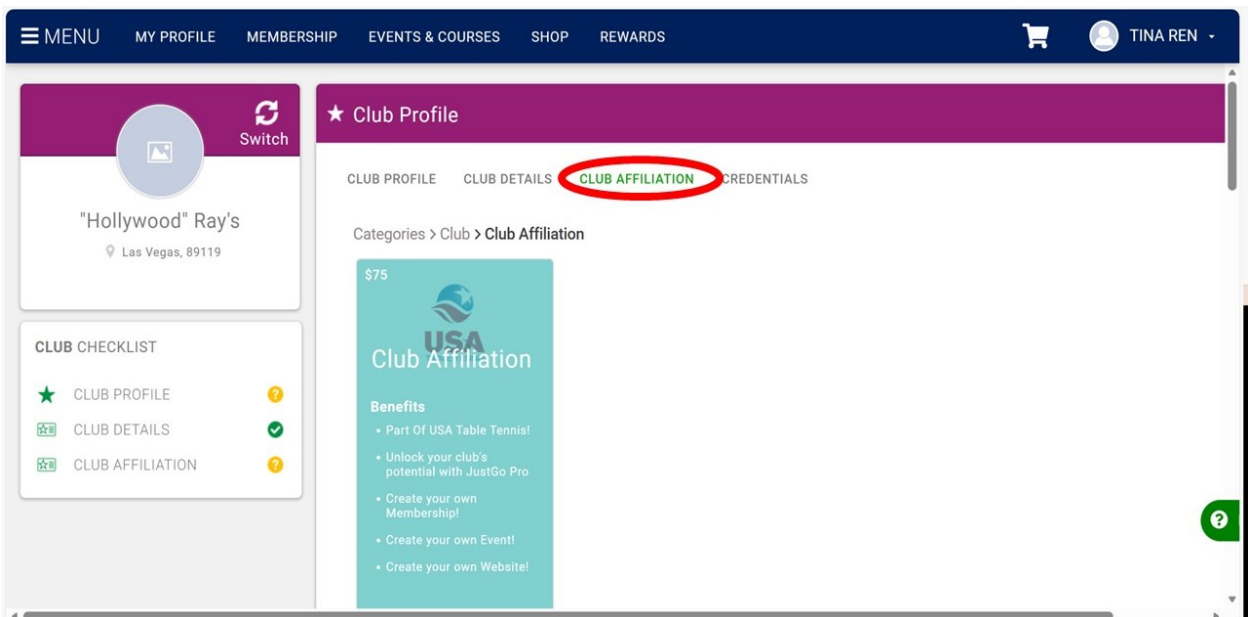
MENU MY PROFILE MEMBERSHIP EVENTS & COURSES SHOP REWARDS TINA REN

Switch

"Hollywood" Ray's

Las Vegas, 89119

CLUB CHECKLIST

CLUB PROFILE

CLUB DETAILS

CLUB AFFILIATION

★ Club Profile

CLUB PROFILE CLUB DETAILS CLUB AFFILIATION CREDENTIALS

Categories > Club > Club Affiliation

$75

USA

Club Affiliation

Benefits

• Part Of USA Table Tennis!

• Unlock your club's potential with JustGo Pro

• Create your own Membership!

• Create your own Event!

• Create your own Website!